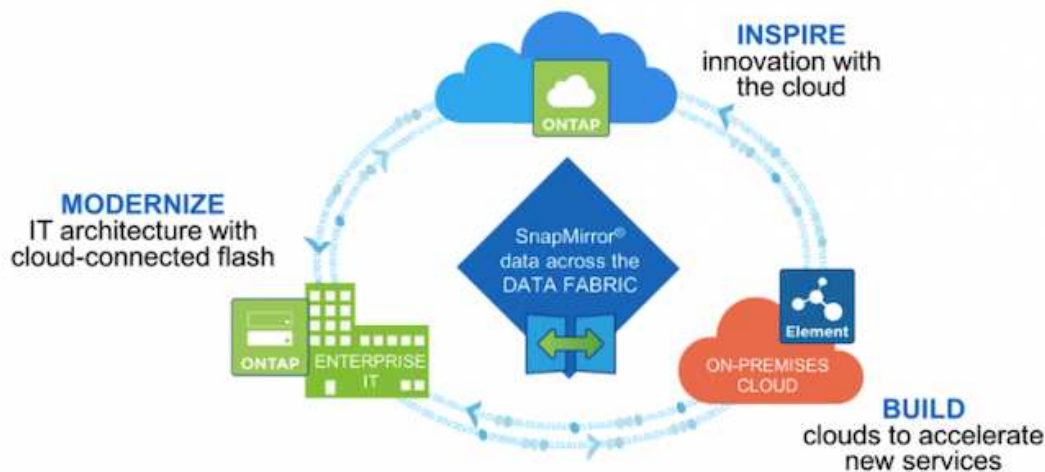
INSPIRE
innovation with the cloud

ONTAP

MODERNIZE
IT architecture with cloud-connected flash

SnapMirror®
data across the
DATA FABRIC

ONTAP

ENTERPRISE IT

Element

ON-PREMISES CLOUD

BUILD
clouds to accelerate new services